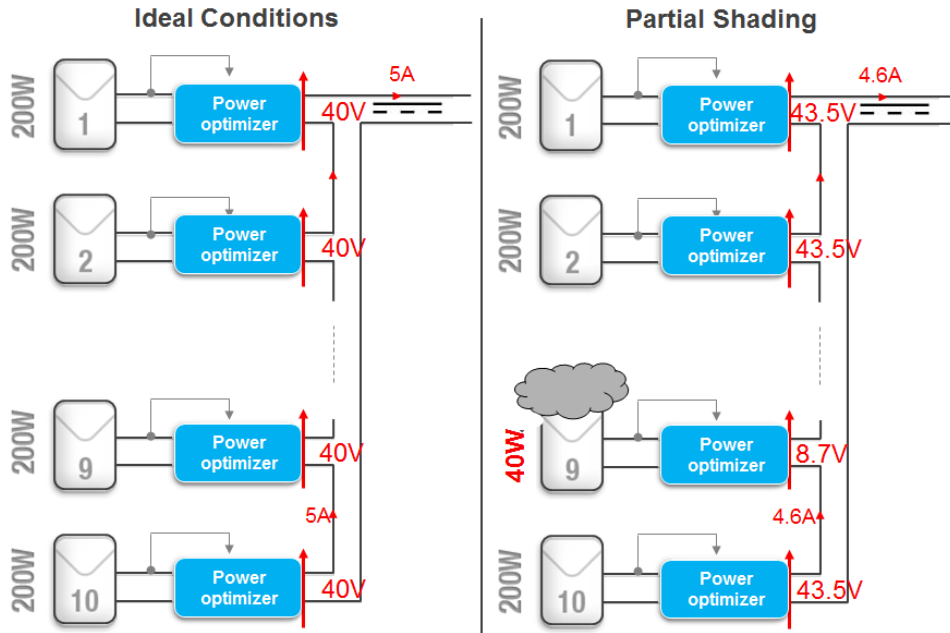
Ideal Conditions

200W
1
Power optimizer
40V
5A

200W
2
Power optimizer
40V

200W
9
Power optimizer
40V
5A

200W
10
Power optimizer
40V

Partial Shading

200W
1
Power optimizer
43.5V
4.6A

200W
2
Power optimizer
43.5V

40W
9
Power optimizer
8.7V
4.6A

200W
10
Power optimizer
43.5V